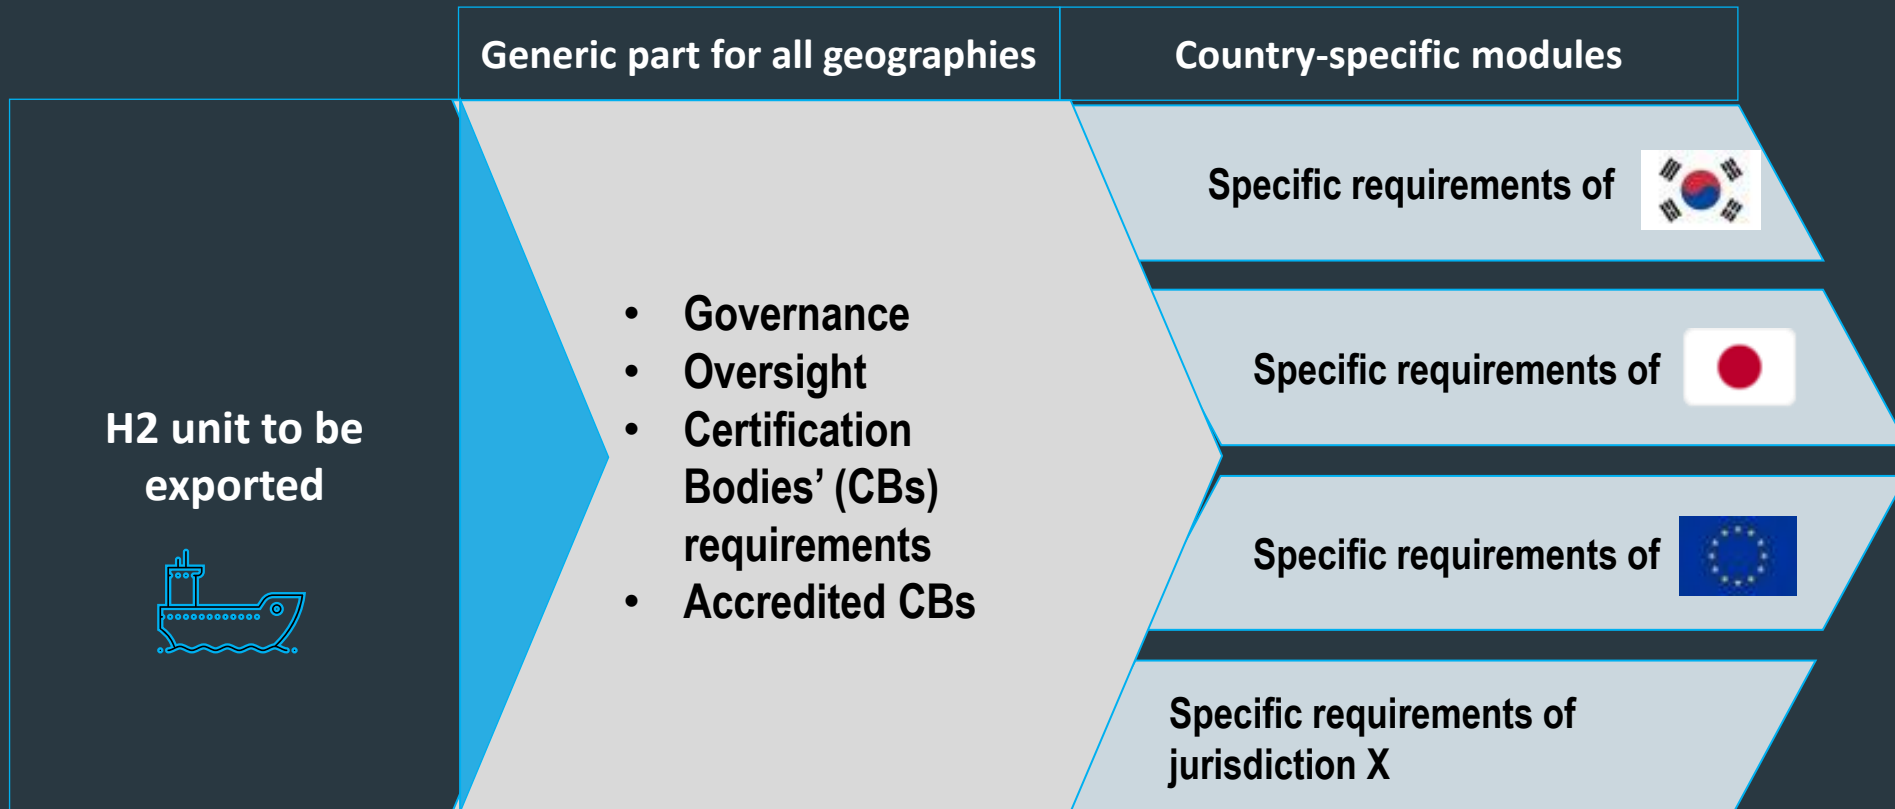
Generic part for all geographies

Country-specific modules

H2 unit to be exported

- Governance
- Oversight
- Certification Bodies' (CBs) requirements
- Accredited CBs

Specific requirements of

Specific requirements of

Specific requirements of

Specific requirements of jurisdiction X